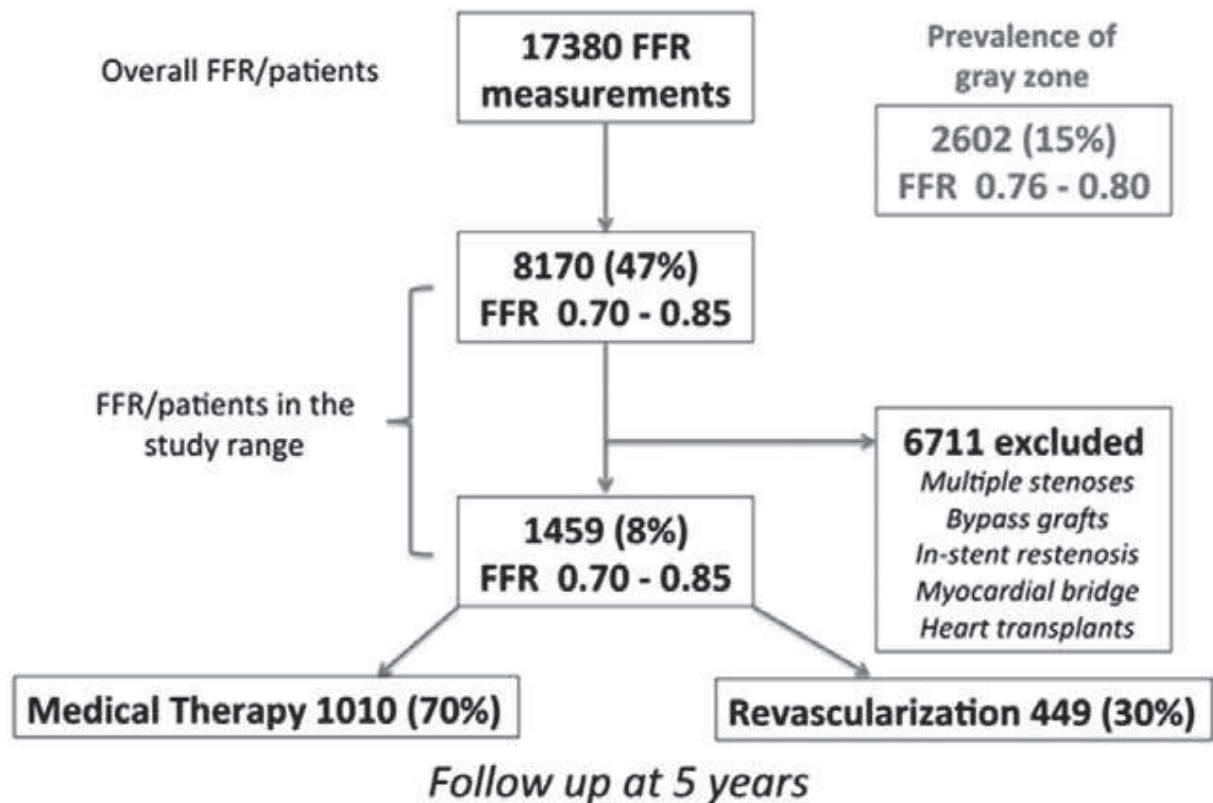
Overall FFR/patients

17380 FFR measurements

Prevalence of gray zone

2602 (15%)
FFR 0.76 - 0.80

8170 (47%)
FFR 0.70 - 0.85

FFR/patients in the study range

6711 excluded
Multiple stenoses
Bypass grafts
In-stent restenosis
Myocardial bridge
Heart transplants

1459 (8%)
FFR 0.70 - 0.85

Medical Therapy 1010 (70%)

Revascularization 449 (30%)

Follow up at 5 years